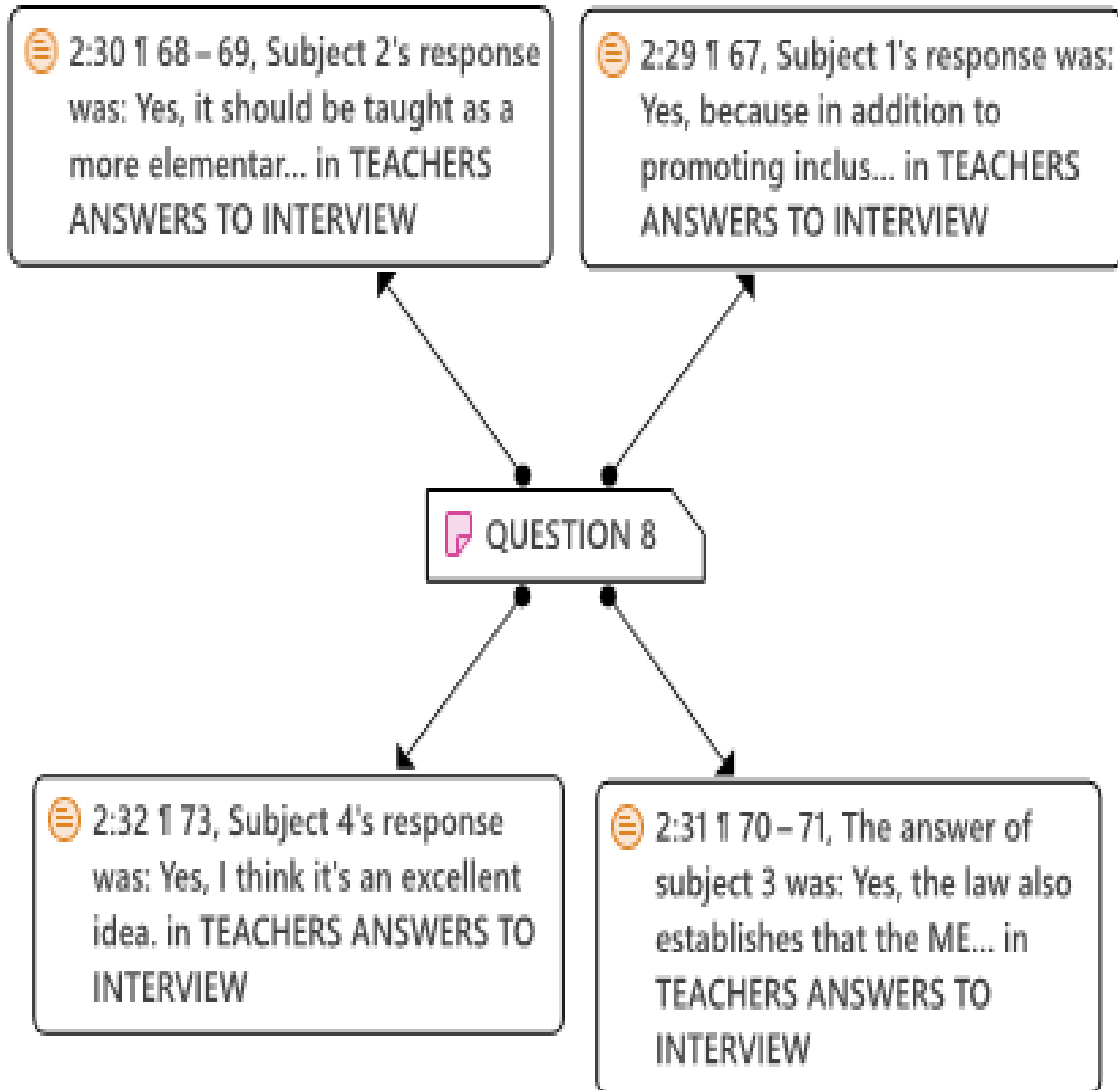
2:30 ¶ 68 – 69, Subject 2's response was: Yes, it should be taught as a more elementar... in TEACHERS ANSWERS TO INTERVIEW

2:29 ¶ 67, Subject 1's response was: Yes, because in addition to promoting inclus... in TEACHERS ANSWERS TO INTERVIEW

QUESTION 8

2:32 ¶ 73, Subject 4's response was: Yes, I think it's an excellent idea. in TEACHERS ANSWERS TO INTERVIEW

2:31 ¶ 70 – 71, The answer of subject 3 was: Yes, the law also establishes that the ME... in TEACHERS ANSWERS TO INTERVIEW